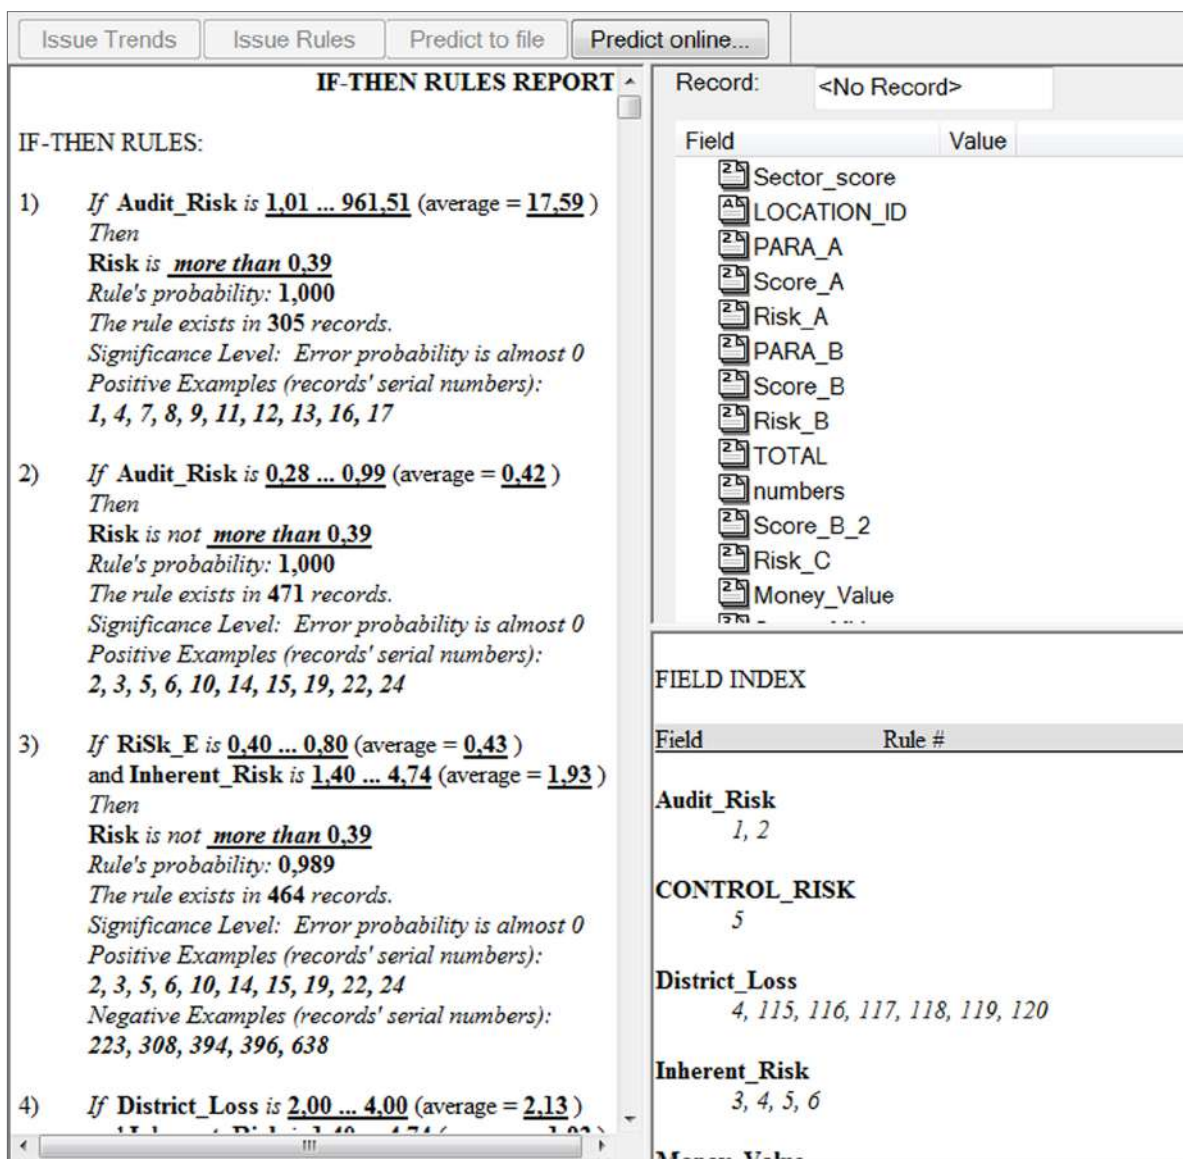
Issue Trends | Issue Rules | Predict to file | Predict online...

IF-THEN RULES REPORT

IF-THEN RULES:

1) If Audit_Risk is 1,01 ... 961,51 (average = 17,59 )
Then
Risk is more than 0,39
Rule's probability: 1,000
The rule exists in 305 records.
Significance Level: Error probability is almost 0
Positive Examples (records' serial numbers):
1, 4, 7, 8, 9, 11, 12, 13, 16, 17

2) If Audit_Risk is 0,28 ... 0,99 (average = 0,42 )
Then
Risk is not more than 0,39
Rule's probability: 1,000
The rule exists in 471 records.
Significance Level: Error probability is almost 0
Positive Examples (records' serial numbers):
2, 3, 5, 6, 10, 14, 15, 19, 22, 24

3) If RiSk_E is 0,40 ... 0,80 (average = 0,43 )
and Inherent_Risk is 1,40 ... 4,74 (average = 1,93 )
Then
Risk is not more than 0,39
Rule's probability: 0,989
The rule exists in 464 records.
Significance Level: Error probability is almost 0
Positive Examples (records' serial numbers):
2, 3, 5, 6, 10, 14, 15, 19, 22, 24
Negative Examples (records' serial numbers):
223, 308, 394, 396, 638

4) If District_Loss is 2,00 ... 4,00 (average = 2,13 )
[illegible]

Record: <No Record>

| Field | Value |
|---|---|
| Sector_score | |
| LOCATION_ID | |
| PARA_A | |
| Score_A | |
| Risk_A | |
| PARA_B | |
| Score_B | |
| Risk_B | |
| TOTAL | |
| numbers | |
| Score_B_2 | |
| Risk_C | |
| Money_Value | |

FIELD INDEX

Field Rule #

Audit_Risk
1, 2

CONTROL_RISK
5

District_Loss
4, 115, 116, 117, 118, 119, 120

Inherent_Risk
3, 4, 5, 6

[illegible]